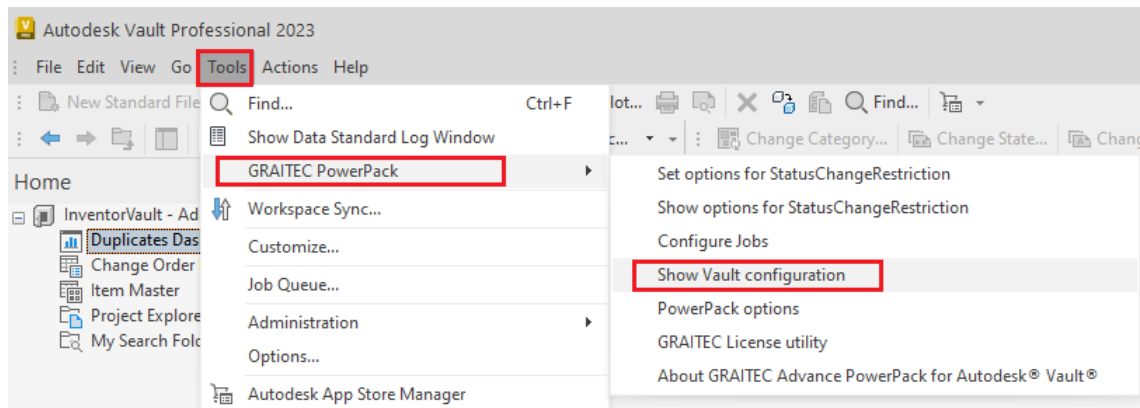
Autodesk Vault Professional 2023

File Edit View Go Tools Actions Help

New Standard File

Find... Ctrl+F

Show Data Standard Log Window

GRAITEC PowerPack

Workspace Sync...

Customize...

Job Queue...

Administration

Options...

Autodesk App Store Manager

lot...

Find...

Change Category...

Change State...

Chang

Home

InventorVault - Ad

Duplicates Das

Change Order

Item Master

Project Explore

My Search Fold

Set options for StatusChangeRestriction

Show options for StatusChangeRestriction

Configure Jobs

Show Vault configuration

PowerPack options

GRAITEC License utility

About GRAITEC Advance PowerPack for Autodesk® Vault®